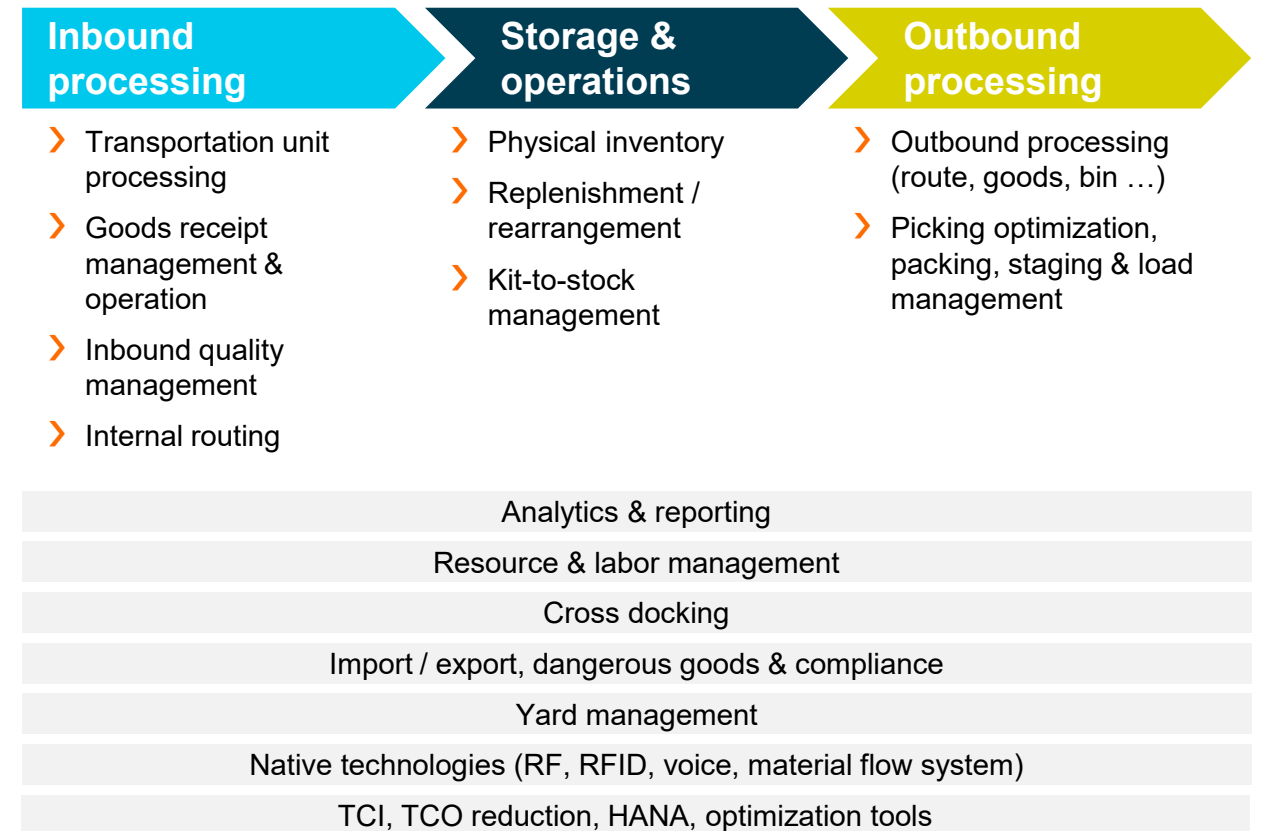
Inbound processing

› Transportation unit processing
› Goods receipt management & operation
› Inbound quality management
› Internal routing

Storage & operations

› Physical inventory
› Replenishment / rearrangement
› Kit-to-stock management

Outbound processing

› Outbound processing (route, goods, bin …)
› Picking optimization, packing, staging & load management

Analytics & reporting

Resource & labor management

Cross docking

Import / export, dangerous goods & compliance

Yard management

Native technologies (RF, RFID, voice, material flow system)

TCI, TCO reduction, HANA, optimization tools